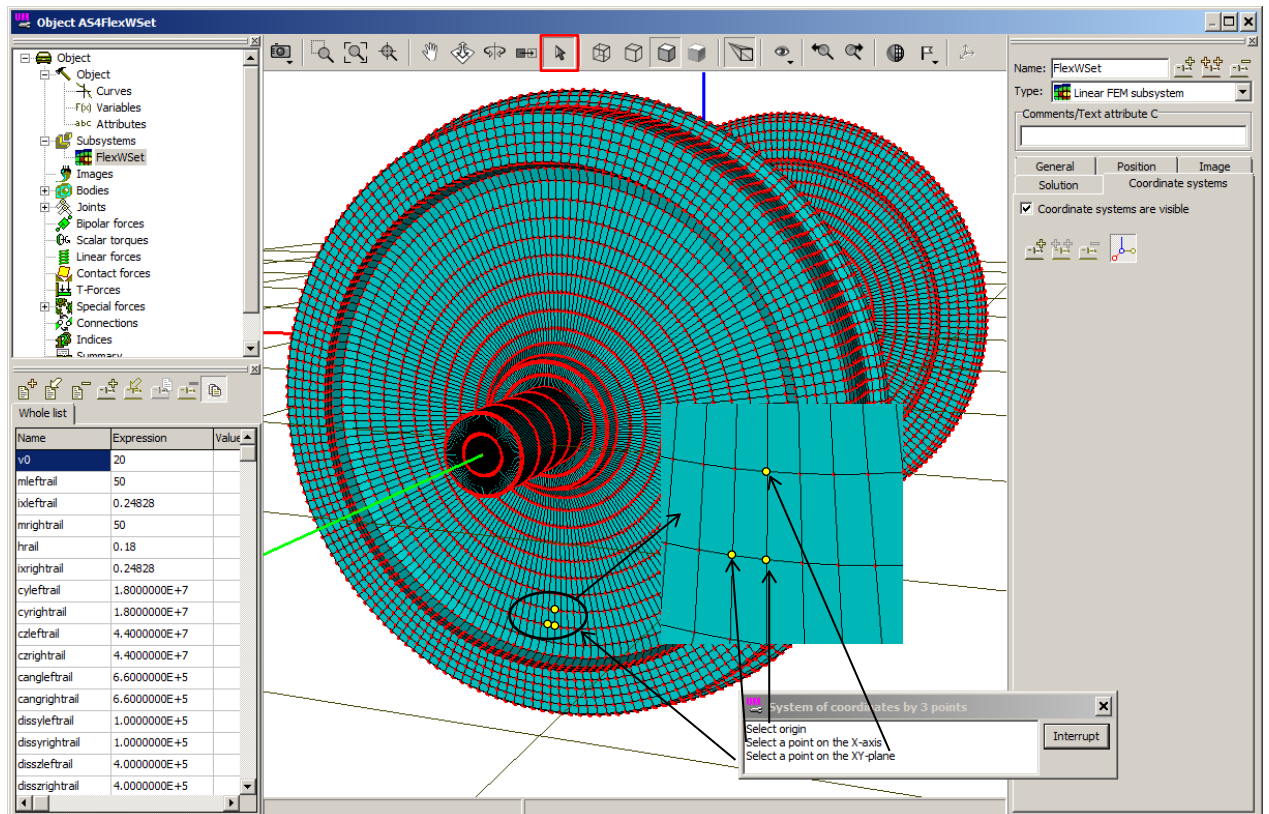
Object AS4FlexWSet

Object
Object
Curves
F(x) Variables
abc Attributes
Subsystems
FlexWSet
Images
Bodies
Joints
Bipolar forces
Scalar torques
Linear forces
Contact forces
T-Forces
Special forces
Connections
Indices
Summary

Whole list

| Name | Expression | Value |
|---|---|---|
| v0 | 20 | |
| mleftrail | 50 | |
| ixleftrail | 0.24828 | |
| mrightrail | 50 | |
| hrail | 0.18 | |
| ixrightrail | 0.24828 | |
| cyleftrail | 1.8000000E+7 | |
| cyrightrail | 1.8000000E+7 | |
| czleftrail | 4.4000000E+7 | |
| czrightrail | 4.4000000E+7 | |
| cangleftrail | 6.6000000E+5 | |
| cangrightrail | 6.6000000E+5 | |
| dissyleftrail | 1.0000000E+5 | |
| dissyrightrail | 1.0000000E+5 | |
| disszleftrail | 4.0000000E+5 | |
| disszrightrail | 4.0000000E+5 | |

System of coordinates by 3 points
Select origin
Select a point on the X-axis
Select a point on the XY-plane
Interrupt

Name: FlexWSet
Type: Linear FEM subsystem
Comments/Text attribute C
General
Position
Image
Solution
Coordinate systems
Coordinate systems are visible